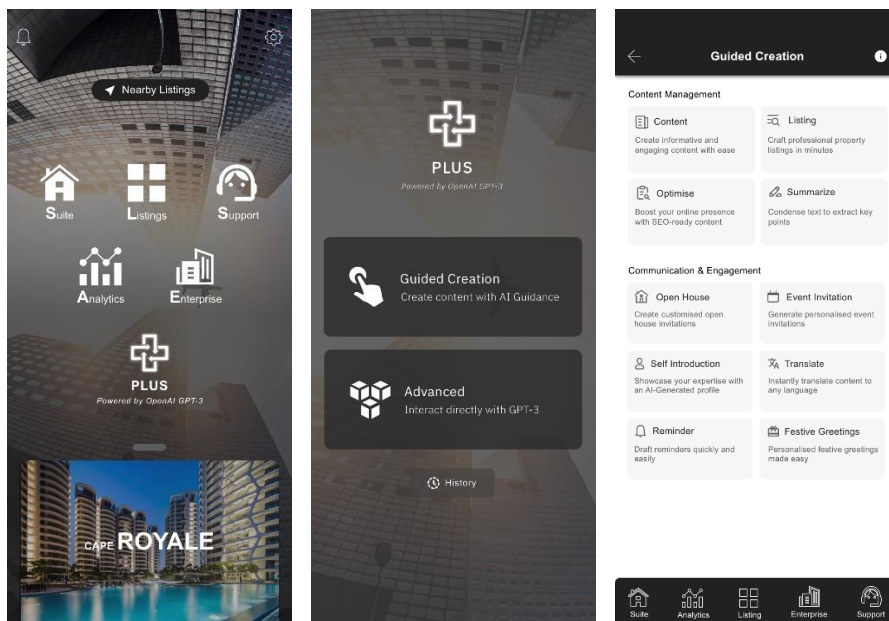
Nearby Listings

Suite
Listings
Support
Analytics
Enterprise

PLUS
Powered by OpenAI GPT-3

CAPE ROYALE

PLUS
Powered by OpenAI GPT-3

Guided Creation
Create content with AI Guidance

Advanced
Interact directly with GPT-3

History

Guided Creation

Content Management

Content
Create informative and engaging content with ease

Listing
Craft professional property listings in minutes

Optimise
Boost your online presence with SEO-ready content

Summarize
Condense text to extract key points

Communication & Engagement

Open House
Create customised open house invitations

Event Invitation
Generate personalised event invitations

Self Introduction
Showcase your expertise with an AI-Generated profile

Translate
Instantly translate content to any language

Reminder
Draft reminders quickly and easily

Festive Greetings
Personalised festive greetings made easy

Suite
Analytics
Listing
Enterprise
Support